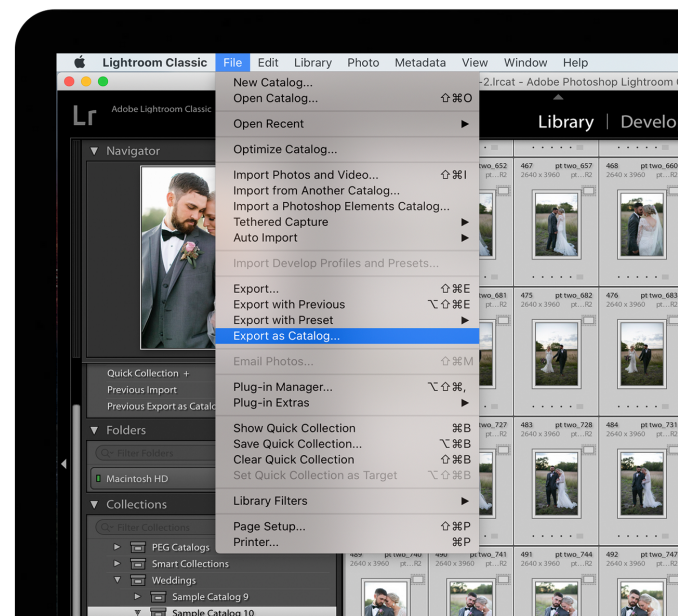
Lightroom Classic File Edit Library Photo Metadata View Window Help

-2.lrcat - Adobe Photoshop Lightroom C

Lr Adobe Lightroom Classic

Library | Develo

New Catalog...
Open Catalog... ⇧⌘O

Open Recent ▶

Optimize Catalog...

Import Photos and Video... ⇧⌘I
Import from Another Catalog...
Import a Photoshop Elements Catalog...
Tethered Capture ▶
Auto Import ▶

Import Develop Profiles and Presets...

Export... ⇧⌘E
Export with Previous ⌥⇧⌘E
Export with Preset ▶
Export as Catalog...

Email Photos... ⇧⌘M

Plug-in Manager... ⌥⇧⌘,
Plug-in Extras ▶

Show Quick Collection ⌘B
Save Quick Collection... ⌥⌘B
Clear Quick Collection ⇧⌘B
Set Quick Collection as Target ⌥⇧⌘B

Library Filters ▶

Page Setup... ⇧⌘P
Printer... ⌘P

▼ Navigator

Quick Collection +
Previous Import
Previous Export as Catalo

▼ Folders

Filter Folders

Macintosh HD

▼ Collections

Filter Collections

PEG Catalogs
Smart Collections
Weddings
Sample Catalog 9
Sample Catalog 10

two_652 | 467 pt two_657 2640 x 3960 pt...R2 | 468 pt two_660 2640 x 3960 pt...R2

two_681 | 475 pt two_682 2640 x 3960 pt...R2 | 476 pt two_683 2640 x 3960 pt...R2

two_727 pt...R2 | 483 pt two_728 2640 x 3960 pt...R2 | 484 pt two_731 2640 x 3960 pt...R2

489 pt two_740 2640 x 3960 pt...R2 | 490 pt two_741 2640 x 3960 pt...R2 | 491 pt two_744 2640 x 3960 pt...R2 | 492 pt two_747 2640 x 3960 pt...R2